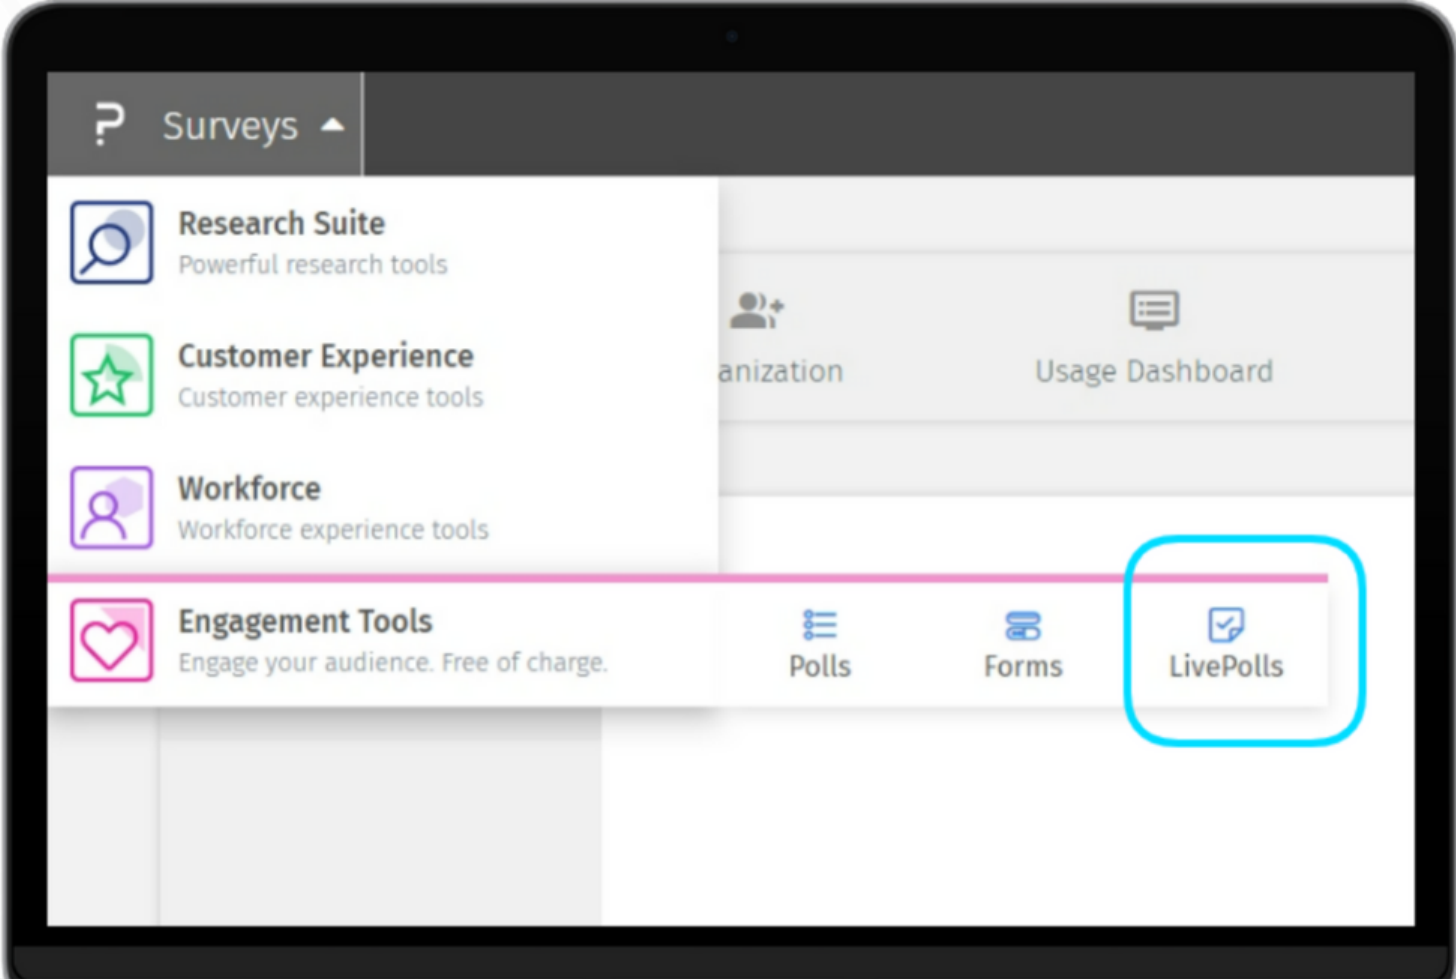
Surveys

Research Suite
Powerful research tools

Customer Experience
Customer experience tools

Workforce
Workforce experience tools

Engagement Tools
Engage your audience. Free of charge.

anization

Usage Dashboard

Polls

Forms

LivePolls